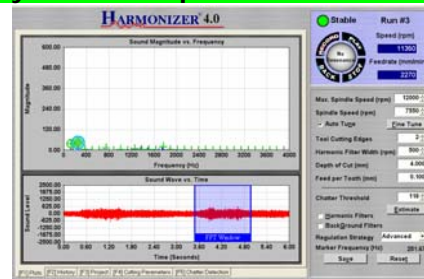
HARMONIZER 4.0

Sound Magnitude vs. Frequency

600.00
500.00
400.00
300.00
200.00
100.00
0.00

Magnitude

0 500 1000 1500 2000 2500 3000 3500 4000
Frequency (Hz)

Sound Wave vs. Time

2500.00
2000.00
1500.00
1000.00
500.00
0.00
-500.00
-1000.00
-1500.00
-2000.00
-2500.00

Sound Level

0.00 0.60 1.20 1.80 2.40 3.00 3.60 4.20 4.80
Time (Seconds)

FFT Window

[F1] Plots [F2] History [F3] Project [F4] Cutting Parameters [F5] Chatter Detection

Stable
Run #3
Speed (rpm)
11360
Feedrate (mm/min)
2270

Max. Spindle Speed (rpm) 12000
Spindle Speed (rpm) 7550
Auto Tune
Fine Tune
Tool Cutting Edges 2
Harmonic Filter Width (rpm) 500
Depth of Cut (mm) 4.000
Feed per Tooth (mm) 0.100
Chatter Threshold 110
Estimate
Harmonic Filters
Background Filters
Regulation Strategy Advanced
Marker Frequency (Hz) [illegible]
Save
Reset